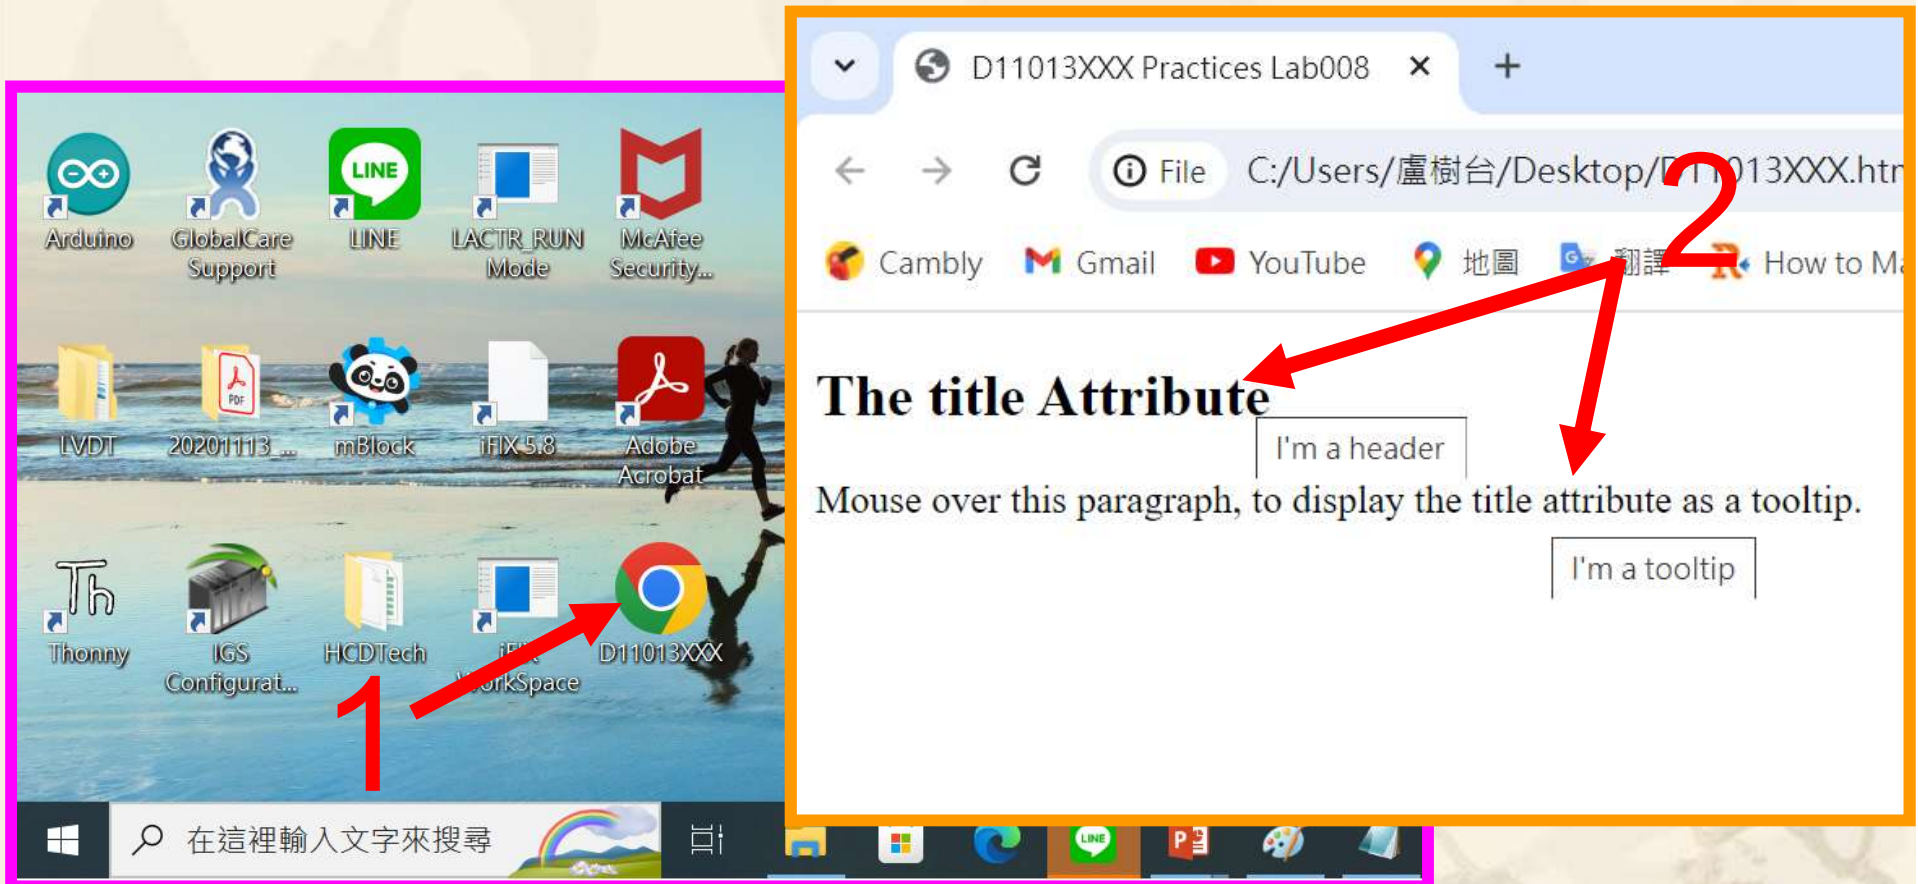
Arduino
GlobalCare Support
LINE
LINE
LACTR_RUN Mode
McAfee Security...
LVDT
20201113_...
mBlock
iFIX 5.8
Adobe Acrobat
Thonny
IGS Configurat...
HCDTech
iFIX WorkSpace
D11013XXX
1
在這裡輸入文字來搜尋
D11013XXX Practices Lab008
File
C:/Users/盧樹台/Desktop/D11013XXX.htm
2
Cambly
Gmail
YouTube
地圖
翻譯
How to M
The title Attribute
I'm a header
Mouse over this paragraph, to display the title attribute as a tooltip.
I'm a tooltip